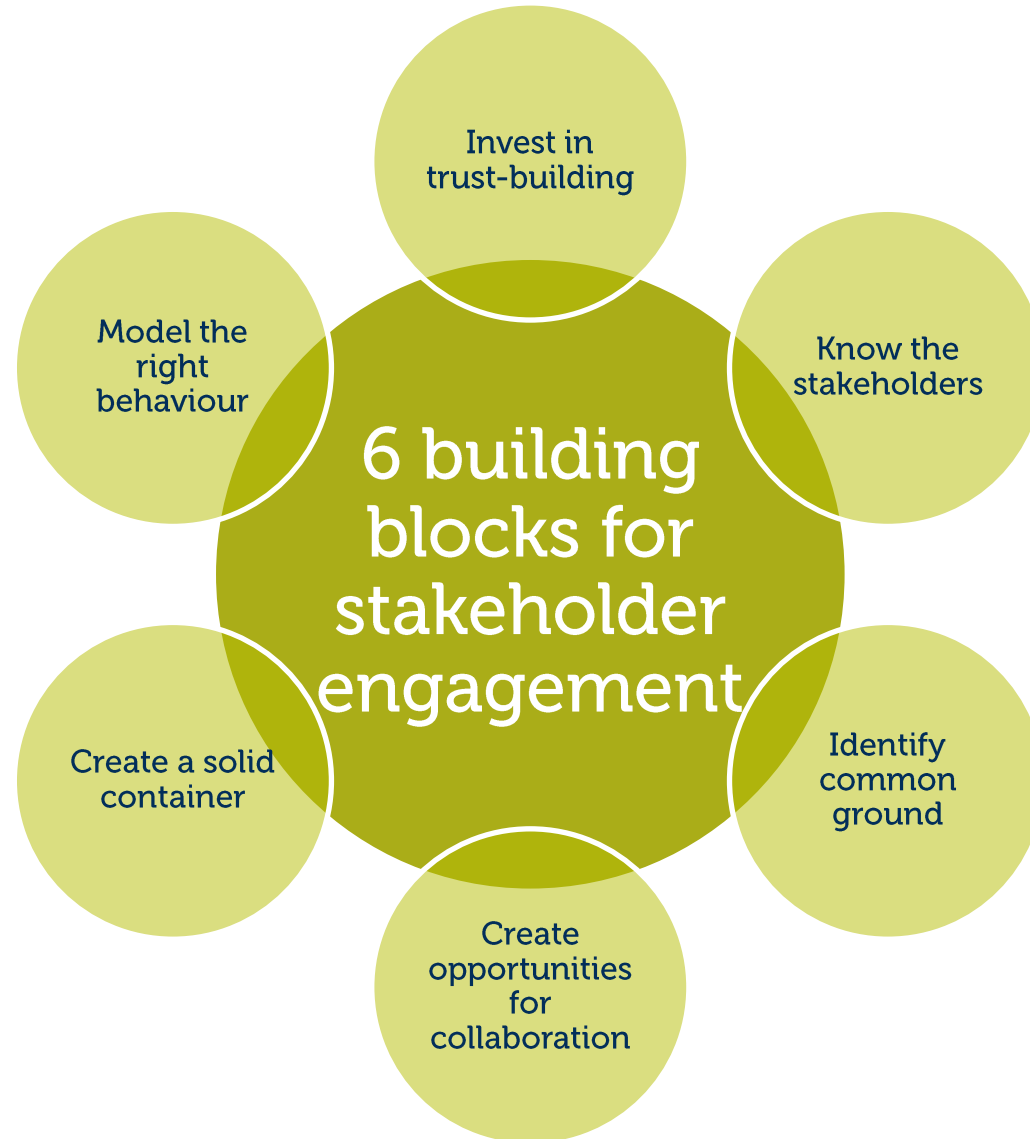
6 building blocks for stakeholder engagement

Invest in trust-building

Know the stakeholders

Identify common ground

Create opportunities for collaboration

Create a solid container

Model the right behaviour